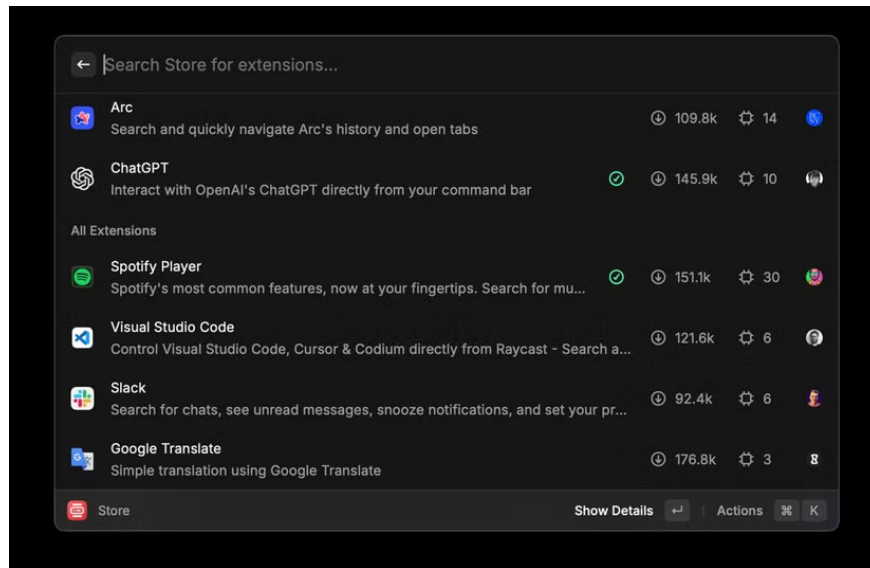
Search Store for extensions...

Arc
Search and quickly navigate Arc's history and open tabs
109.8k 14

ChatGPT
Interact with OpenAI's ChatGPT directly from your command bar
145.9k 10

All Extensions

Spotify Player
Spotify's most common features, now at your fingertips. Search for mu...
151.1k 30

Visual Studio Code
Control Visual Studio Code, Cursor & Codium directly from Raycast - Search a...
121.6k 6

Slack
Search for chats, see unread messages, snooze notifications, and set your pr...
92.4k 6

Google Translate
Simple translation using Google Translate
176.8k 3

Store
Show Details ↵ | Actions ⌘ K